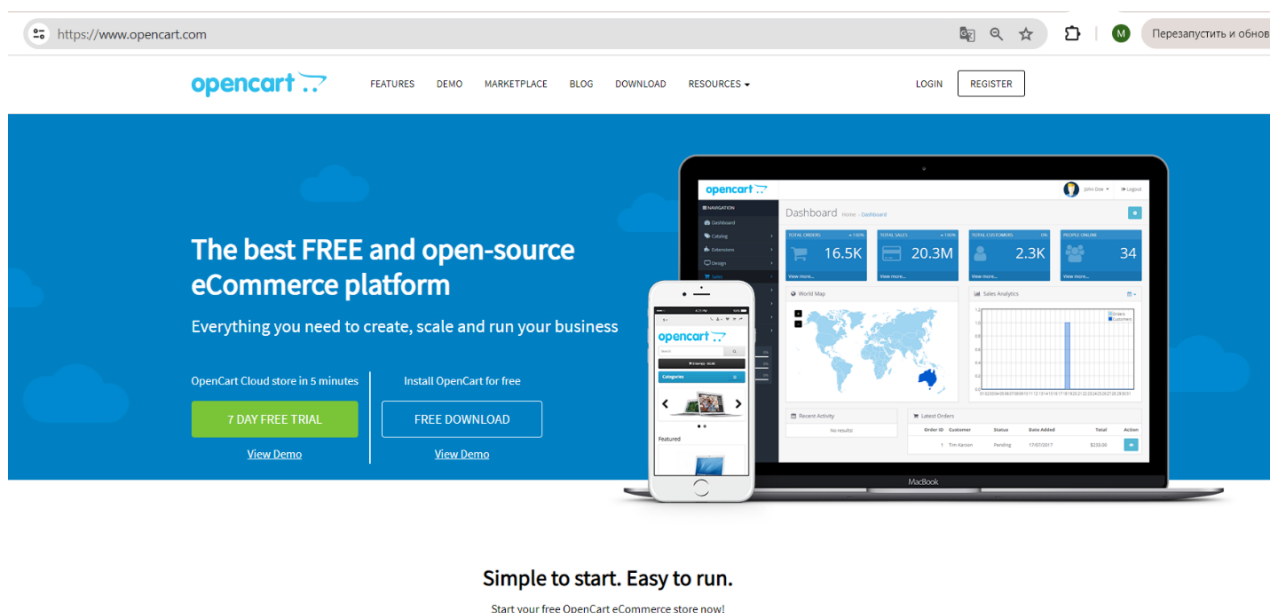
https://www.opencart.com

Перезапустить и обнов

opencart

FEATURES DEMO MARKETPLACE BLOG DOWNLOAD RESOURCES

LOGIN REGISTER

The best FREE and open-source eCommerce platform

Everything you need to create, scale and run your business

OpenCart Cloud store in 5 minutes

7 DAY FREE TRIAL

View Demo

Install OpenCart for free

FREE DOWNLOAD

View Demo

opencart

Dashboard Home » Dashboard

TOTAL ORDERS 16.5K View more...

TOTAL SALES 20.3M View more...

TOTAL CUSTOMERS 2.3K View more...

PEOPLE ONLINE 34 View more...

World Map

Sales Analytics

Recent Activity

No results!

Latest Orders

Order ID Customer Status Date Added Total Action

1 Tim Karsen Pending 17/07/2017 $250.00

opencart

Categories

Featured

MacBook

Simple to start. Easy to run.

Start your free OpenCart eCommerce store now!